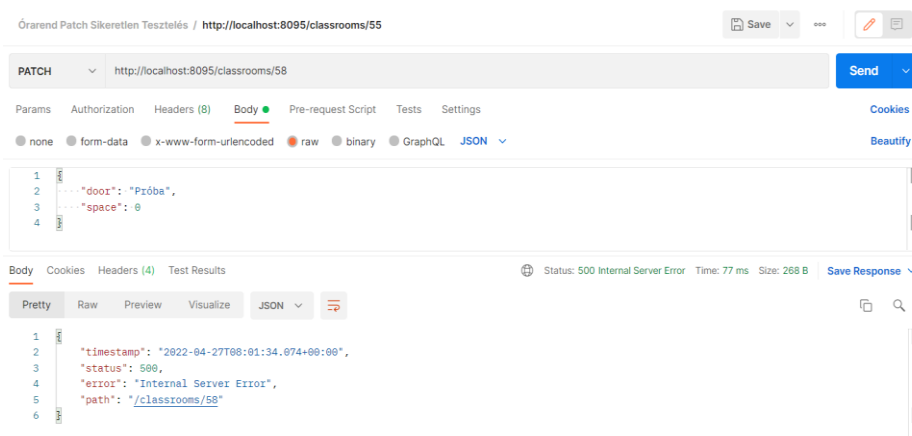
Órarend Patch Sikeretlen Tesztelés / http://localhost:8095/classrooms/55

Save

PATCH http://localhost:8095/classrooms/58

Send

Params Authorization Headers (8) Body Pre-request Script Tests Settings

Cookies

none form-data x-www-form-urlencoded raw binary GraphQL JSON

Beautify

1 {
2 "door": "Próba",
3 "space": 0
4 }

Body Cookies Headers (4) Test Results

Status: 500 Internal Server Error Time: 77 ms Size: 268 B

Save Response

Pretty Raw Preview Visualize JSON

1 {
2 "timestamp": "2022-04-27T08:01:34.074+00:00",
3 "status": 500,
4 "error": "Internal Server Error",
5 "path": "/classrooms/58"
6 }